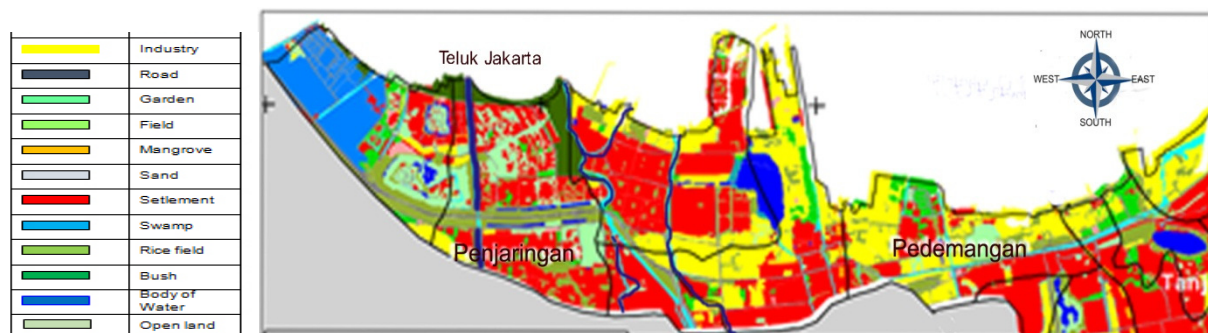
| | |
|---|---|
| | Industry |
| | Road |
| | Garden |
| | Field |
| | Mangrove |
| | Sand |
| | Setlement |
| | Swamp |
| | Rice field |
| | Bush |
| | Body of Water |
| | Open land |

Teluk Jakarta

NORTH
WEST
EAST
SOUTH

Penjaringan

Pedemangan

Tanj